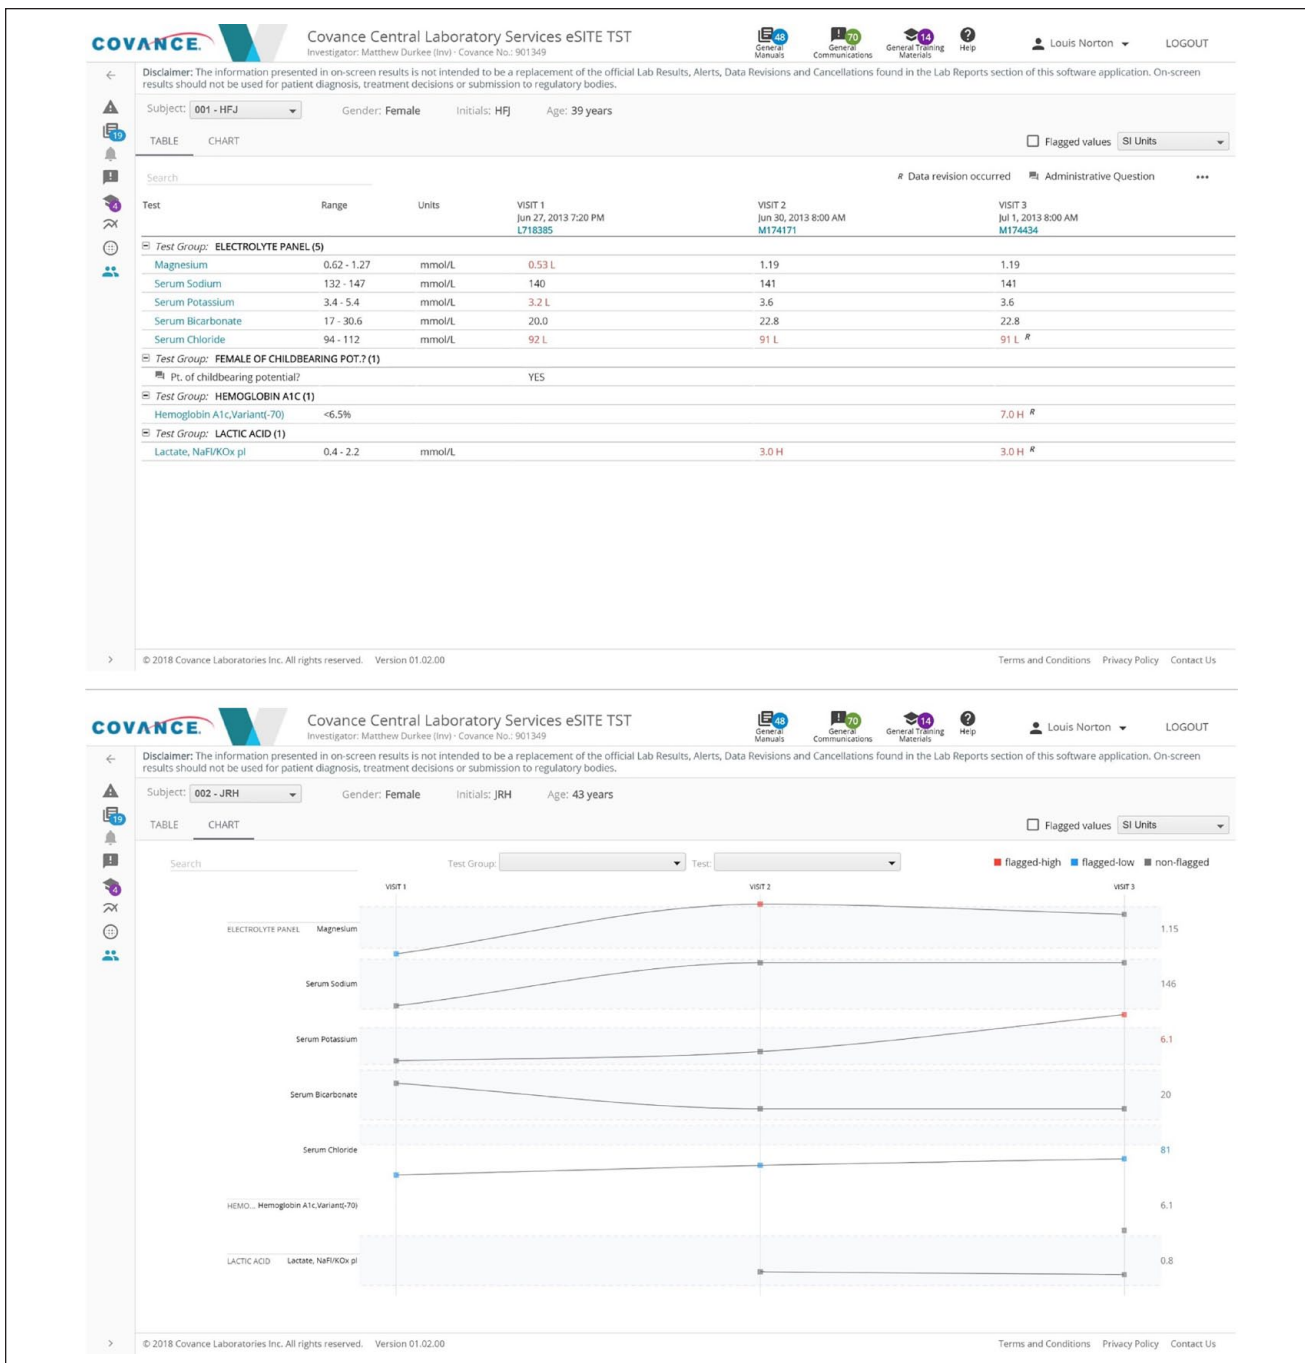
COVANCE.

Covance Central Laboratory Services eSITE TST
Investigator: Matthew Durkee (Inv) · Covance No.: 901349

48 General Manuals | 70 General Communications | 14 General Training Materials | Help

Louis Norton | LOGOUT

Disclaimer: The information presented in on-screen results is not intended to be a replacement of the official Lab Results, Alerts, Data Revisions and Cancellations found in the Lab Reports section of this software application. On-screen results should not be used for patient diagnosis, treatment decisions or submission to regulatory bodies.

19
4

Subject: 001 - HFJ   Gender: Female   Initials: HFJ   Age: 39 years

TABLE   CHART

Flagged values   SI Units

Search

R Data revision occurred   Administrative Question   •••

| Test | Range | Units | VISIT 1 Jun 27, 2013 7:20 PM L718385 | VISIT 2 Jun 30, 2013 8:00 AM M174171 | VISIT 3 Jul 1, 2013 8:00 AM M174434 |
|---|---|---|---|---|---|
| Test Group: ELECTROLYTE PANEL (5) | | | | | |
| Magnesium | 0.62 - 1.27 | mmol/L | 0.53 L | 1.19 | 1.19 |
| Serum Sodium | 132 - 147 | mmol/L | 140 | 141 | 141 |
| Serum Potassium | 3.4 - 5.4 | mmol/L | 3.2 L | 3.6 | 3.6 |
| Serum Bicarbonate | 17 - 30.6 | mmol/L | 20.0 | 22.8 | 22.8 |
| Serum Chloride | 94 - 112 | mmol/L | 92 L | 91 L | 91 L R |
| Test Group: FEMALE OF CHILDBEARING POT.? (1) | | | | | |
| Pt. of childbearing potential? | | | YES | | |
| Test Group: HEMOGLOBIN A1C (1) | | | | | |
| Hemoglobin A1c,Variant(-70) | <6.5% | | | | 7.0 H R |
| Test Group: LACTIC ACID (1) | | | | | |
| Lactate, NaFl/KOx pl | 0.4 - 2.2 | mmol/L | | 3.0 H | 3.0 H R |

> © 2018 Covance Laboratories Inc. All rights reserved.   Version 01.02.00   Terms and Conditions   Privacy Policy   Contact Us

COVANCE.

Covance Central Laboratory Services eSITE TST
Investigator: Matthew Durkee (Inv) · Covance No.: 901349

48 General Manuals | 70 General Communications | 14 General Training Materials | Help

Louis Norton | LOGOUT

Disclaimer: The information presented in on-screen results is not intended to be a replacement of the official Lab Results, Alerts, Data Revisions and Cancellations found in the Lab Reports section of this software application. On-screen results should not be used for patient diagnosis, treatment decisions or submission to regulatory bodies.

19
4

Subject: 002 - JRH   Gender: Female   Initials: JRH   Age: 43 years

TABLE   CHART

Flagged values   SI Units

Search   Test Group:   Test:   flagged-high   flagged-low   non-flagged

VISIT 1   VISIT 2   VISIT 3

ELECTROLYTE PANEL   Magnesium   1.15
Serum Sodium   146
Serum Potassium   6.1
Serum Bicarbonate   20
Serum Chloride   81
HEMO...   Hemoglobin A1c,Variant(-70)   6.1
LACTIC ACID   Lactate, NaFl/KOx pl   0.8

> © 2018 Covance Laboratories Inc. All rights reserved.   Version 01.02.00   Terms and Conditions   Privacy Policy   Contact Us